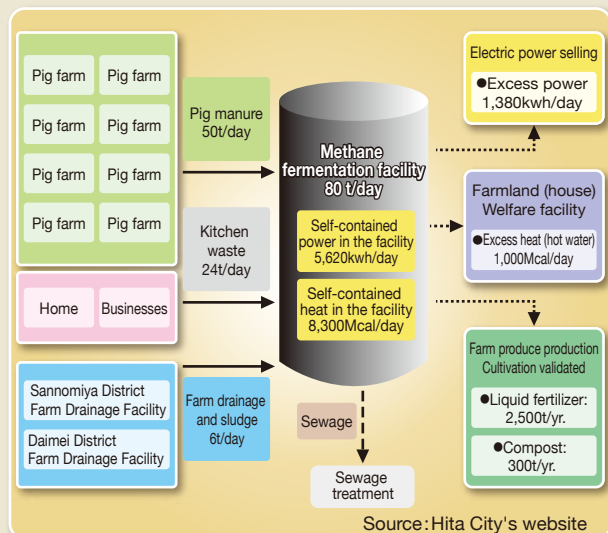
Pig farm
Pig farm
Pig farm
Pig farm
Pig farm
Pig farm
Pig farm
Pig farm

Pig manure
50t/day

Kitchen waste
24t/day

Home
Businesses

Sannomiya District Farm Drainage Facility
Daimei District Farm Drainage Facility

Farm drainage and sludge
6t/day

Methane fermentation facility
80 t/day

Self-contained power in the facility
5,620kwh/day

Self-contained heat in the facility
8,300Mcal/day

Sewage

Sewage treatment

Electric power selling
●Excess power
1,380kwh/day

Farmland (house)
Welfare facility
●Excess heat (hot water)
1,000Mcal/day

Farm produce production
Cultivation validated
●Liquid fertilizer:
2,500t/yr.
●Compost:
300t/yr.

Source:Hita City's website